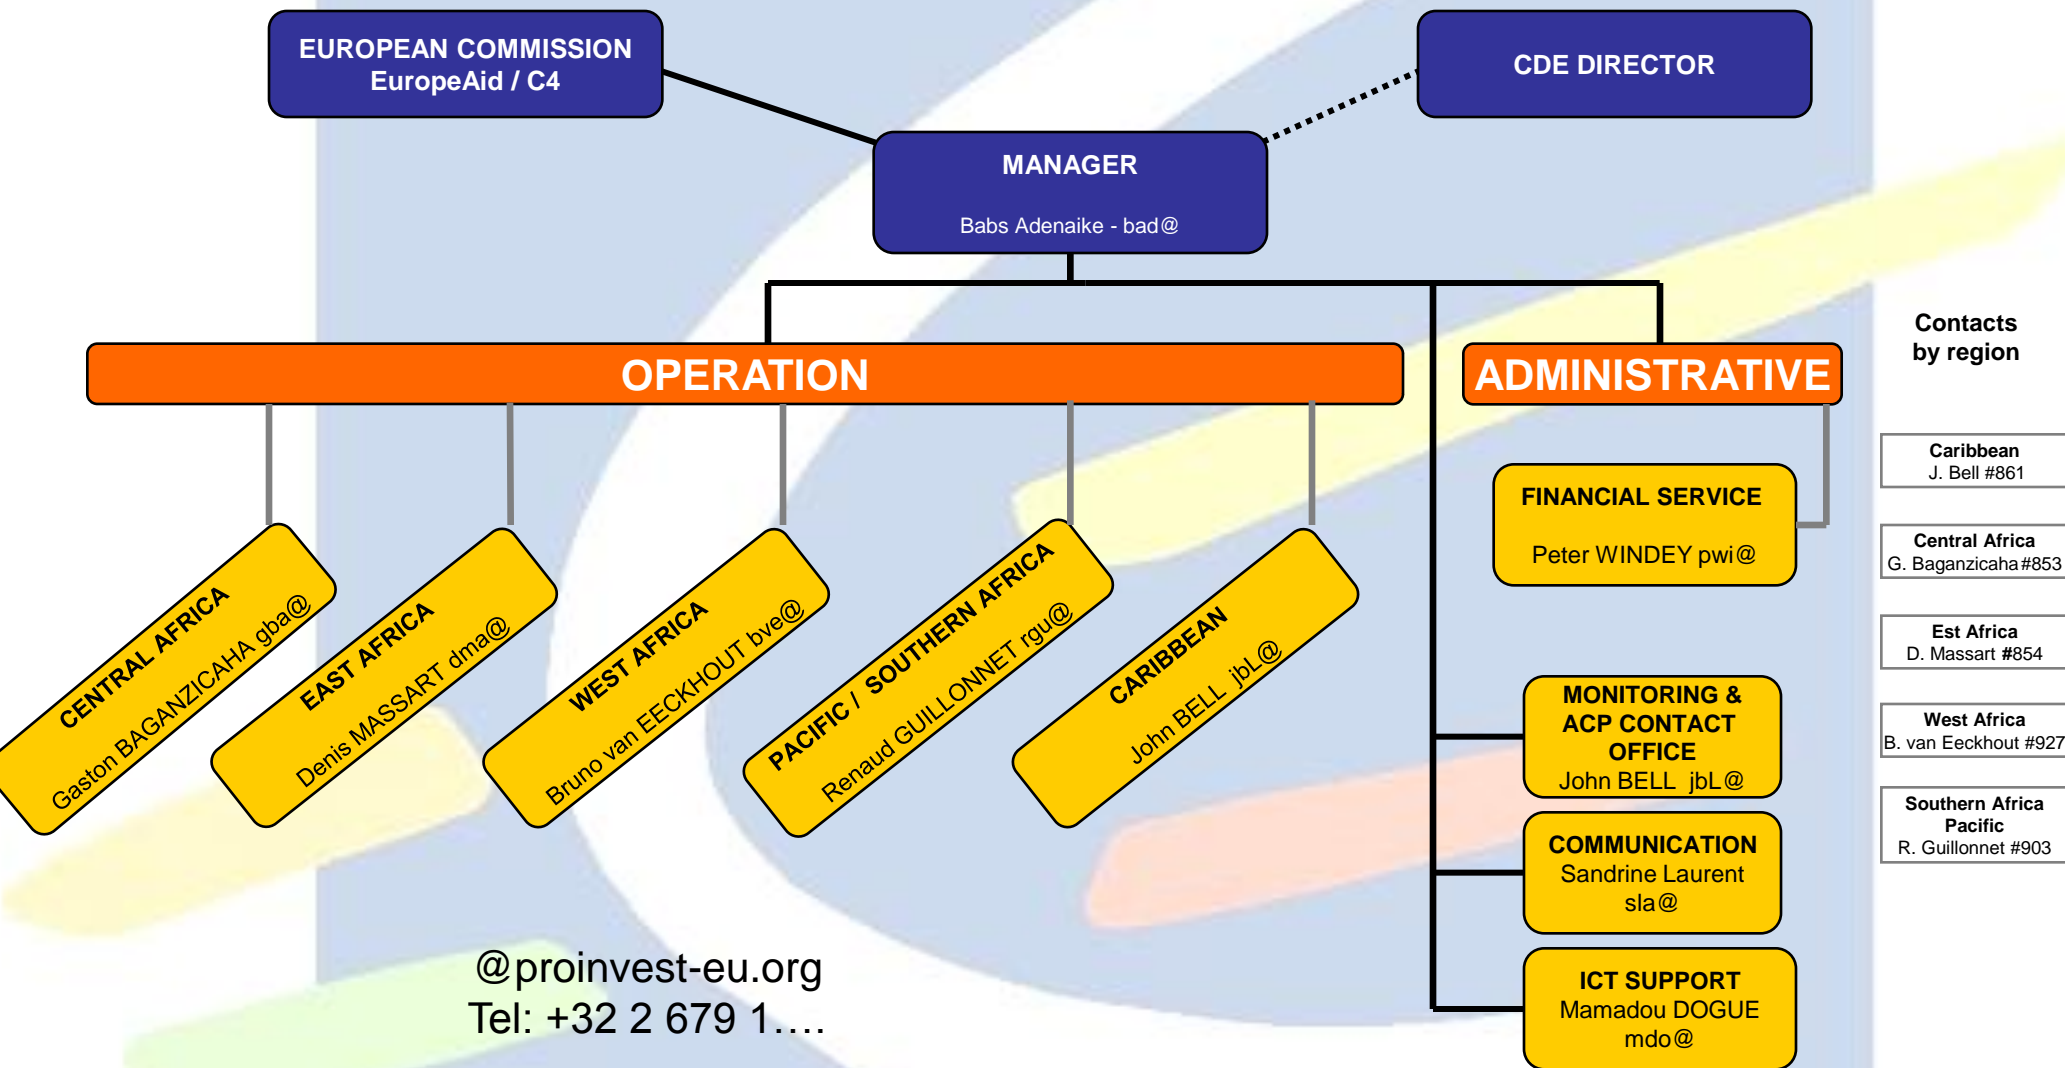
EUROPEAN COMMISSION
EuropeAid / C4

CDE DIRECTOR

MANAGER
Babs Adenaike - bad@

OPERATION

ADMINISTRATIVE

CENTRAL AFRICA
Gaston BAGANZICAHA gba@

EAST AFRICA
Denis MASSART dma@

WEST AFRICA
Bruno van EECKHOUT bve@

PACIFIC / SOUTHERN AFRICA
Renaud GUILLONNET rgu@

CARIBBEAN
John BELL jbL@

FINANCIAL SERVICE
Peter WINDEY pwi@

MONITORING & ACP CONTACT OFFICE
John BELL jbL@

COMMUNICATION
Sandrine Laurent
sla@

ICT SUPPORT
Mamadou DOGUE
mdo@

@proinvest-eu.org
Tel: +32 2 679 1….

Contacts by region

Caribbean
J. Bell #861

Central Africa
G. Baganzicaha #853

Est Africa
D. Massart #854

West Africa
B. van Eeckhout #927

Southern Africa
Pacific
R. Guillonnet #903